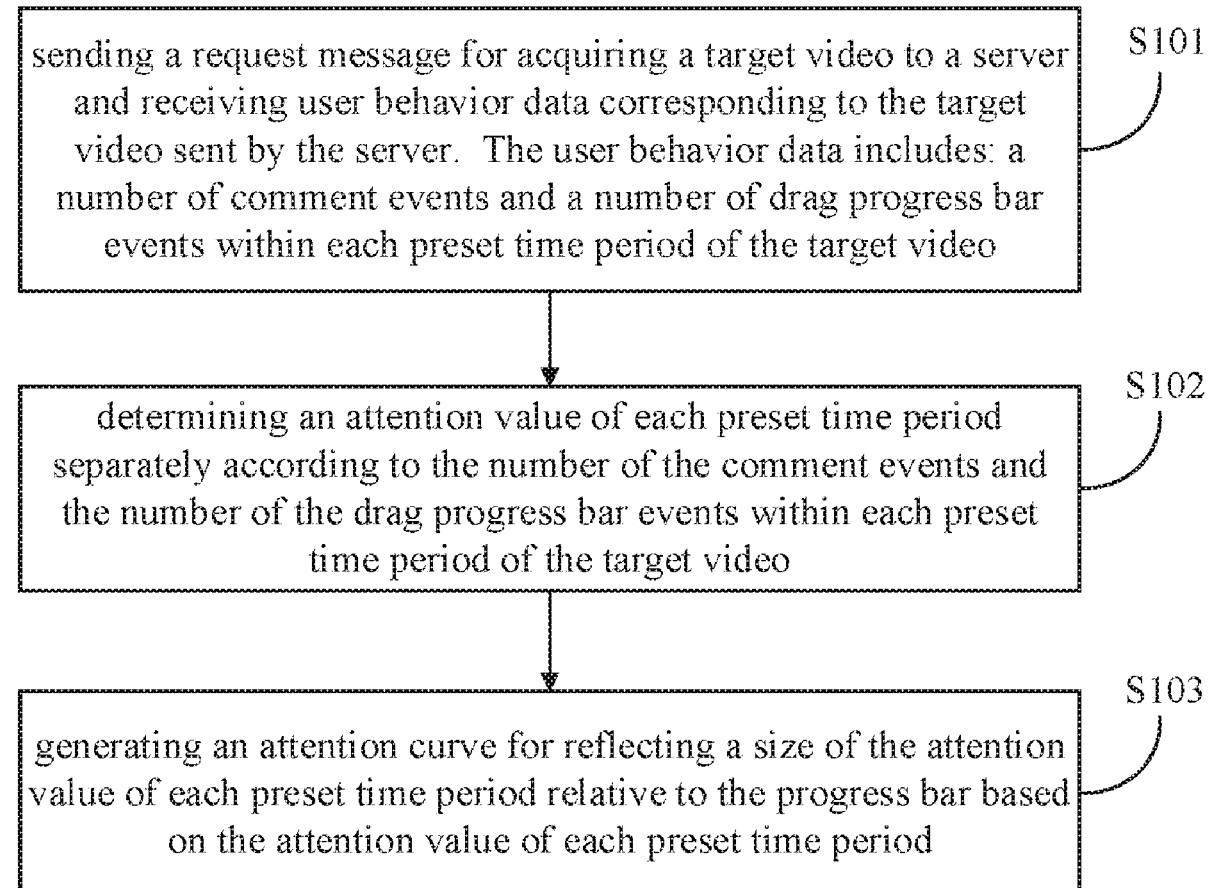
sending a request message for acquiring a target video to a server and receiving user behavior data corresponding to the target video sent by the server. The user behavior data includes: a number of comment events and a number of drag progress bar events within each preset time period of the target video

S101

determining an attention value of each preset time period separately according to the number of the comment events and the number of the drag progress bar events within each preset time period of the target video

S102

generating an attention curve for reflecting a size of the attention value of each preset time period relative to the progress bar based on the attention value of each preset time period

S103